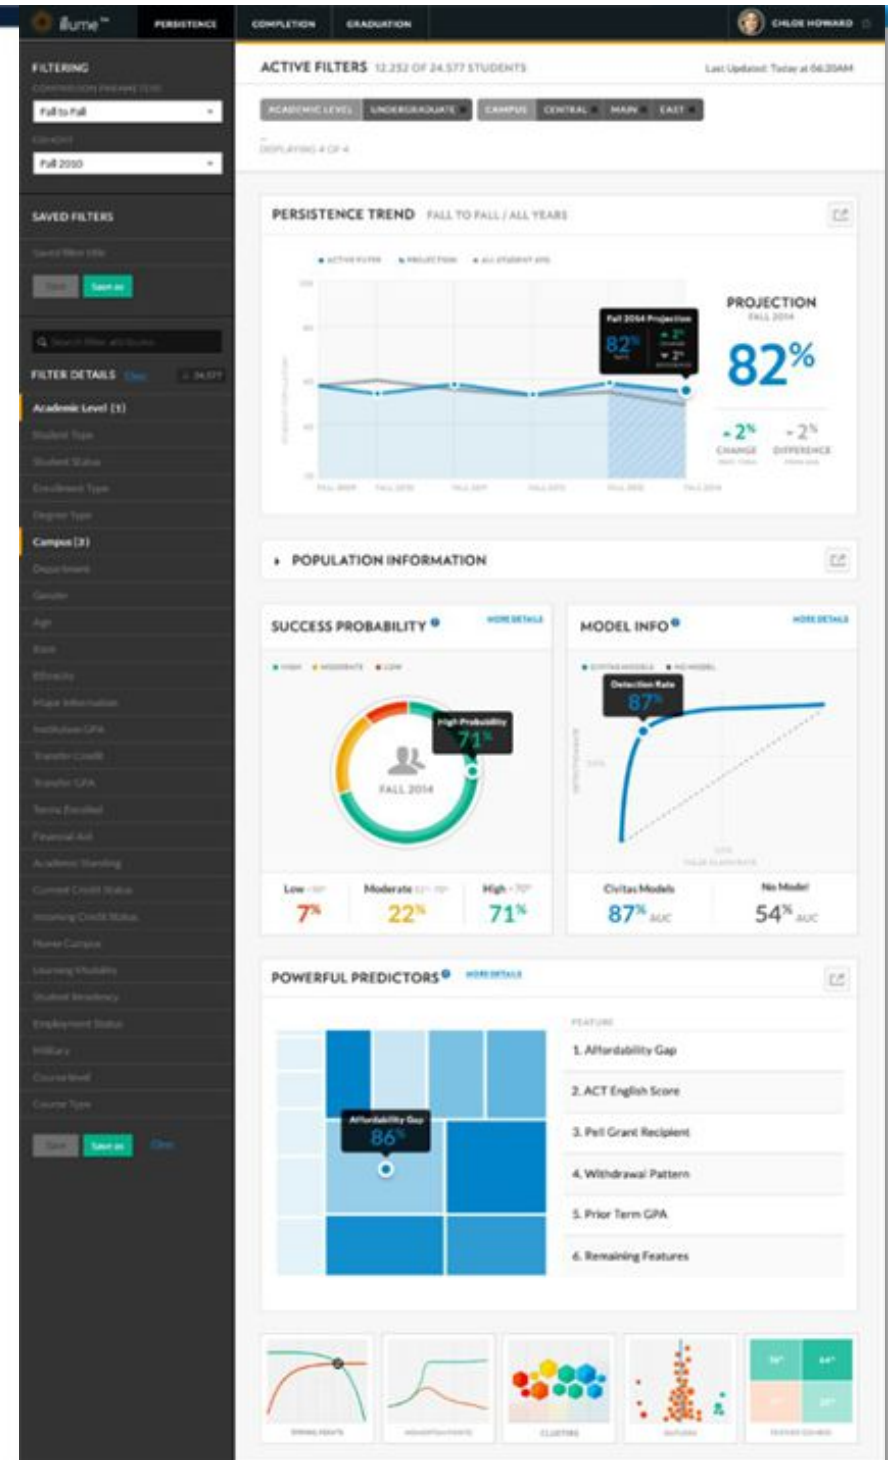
illume™ PERSISTENCE COMPLETION GRADUATION CHLOE HOWARD

FILTERING
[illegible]
Fall to Fall
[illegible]
Fall 2010

SAVED FILTERS
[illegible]
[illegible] Save as

FILTER DETAILS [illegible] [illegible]
Academic Level (1)
Student Type
Student Status
Enrollment Type
Degree Type
Campus (3)
Department
Gender
Age
State
Ethnicity
Major Information
Institution GPA
Transfer Credit
Transfer GPA
Terms Enrolled
Financial Aid
Academic Standing
Current Credit Status
Incoming Credit Status
Home Campus
Learning Modality
Student Residency
Employment Status
Military
Course level
Course Type
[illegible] Save as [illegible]

ACTIVE FILTERS 12,252 OF 24,577 STUDENTS
Last Updated: Today at 06:20AM
ACADEMIC LEVEL UNDERGRADUATE CAMPUS CENTRAL MAIN EAST
DISPLAYING 4 OF 4

PERSISTENCE TREND FALL TO FALL / ALL YEARS
Fall 2014 Projection
82%
PROJECTION
FALL 2014
82%
+2% CHANGE
-2% DIFFERENCE

POPULATION INFORMATION

SUCCESS PROBABILITY MORE DETAILS
HIGH MODERATE LOW
High Probability 71%
FALL 2014
Low 7%
Moderate 22%
High 71%

MODEL INFO MORE DETAILS
Detection Rate 87%
Civitas Models 87% AUC
No Model 54% AUC

POWERFUL PREDICTORS MORE DETAILS
Affordability Gap 86%
FEATURE
1. Affordability Gap
2. ACT English Score
3. Pell Grant Recipient
4. Withdrawal Pattern
5. Prior Term GPA
6. Remaining Features

CLUSTERS